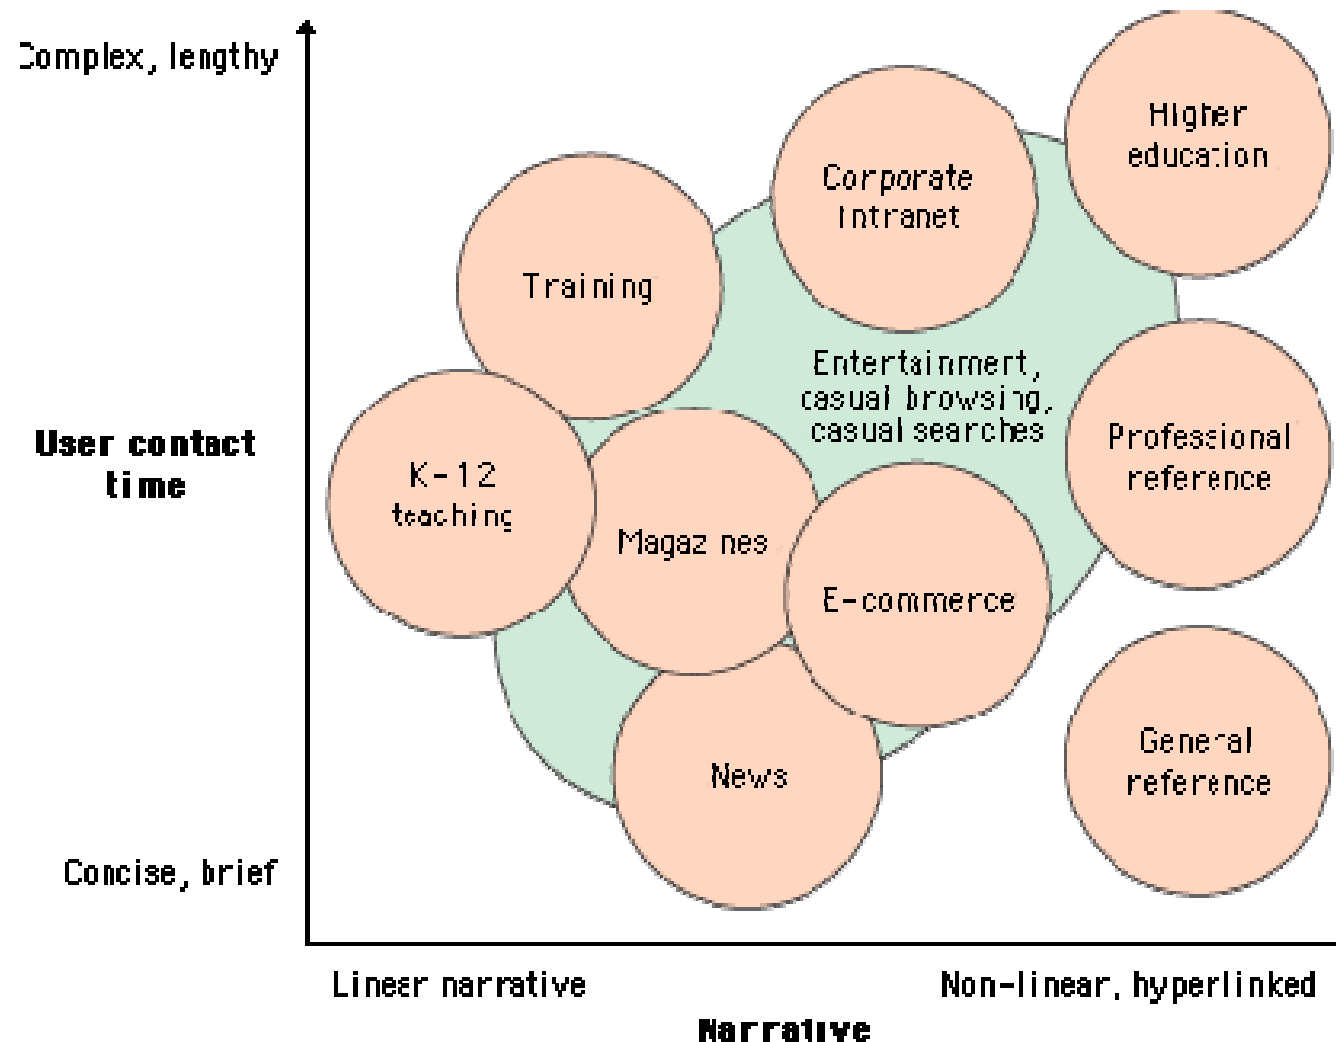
Complex, lengthy

User contact time

Concise, brief

Higher education

Corporate Intranet

Training

Entertainment, casual browsing, casual searches

Professional reference

K-12 teaching

Magazines

E-commerce

News

General reference

Linear narrative

Non-linear, hyperlinked

Narrative